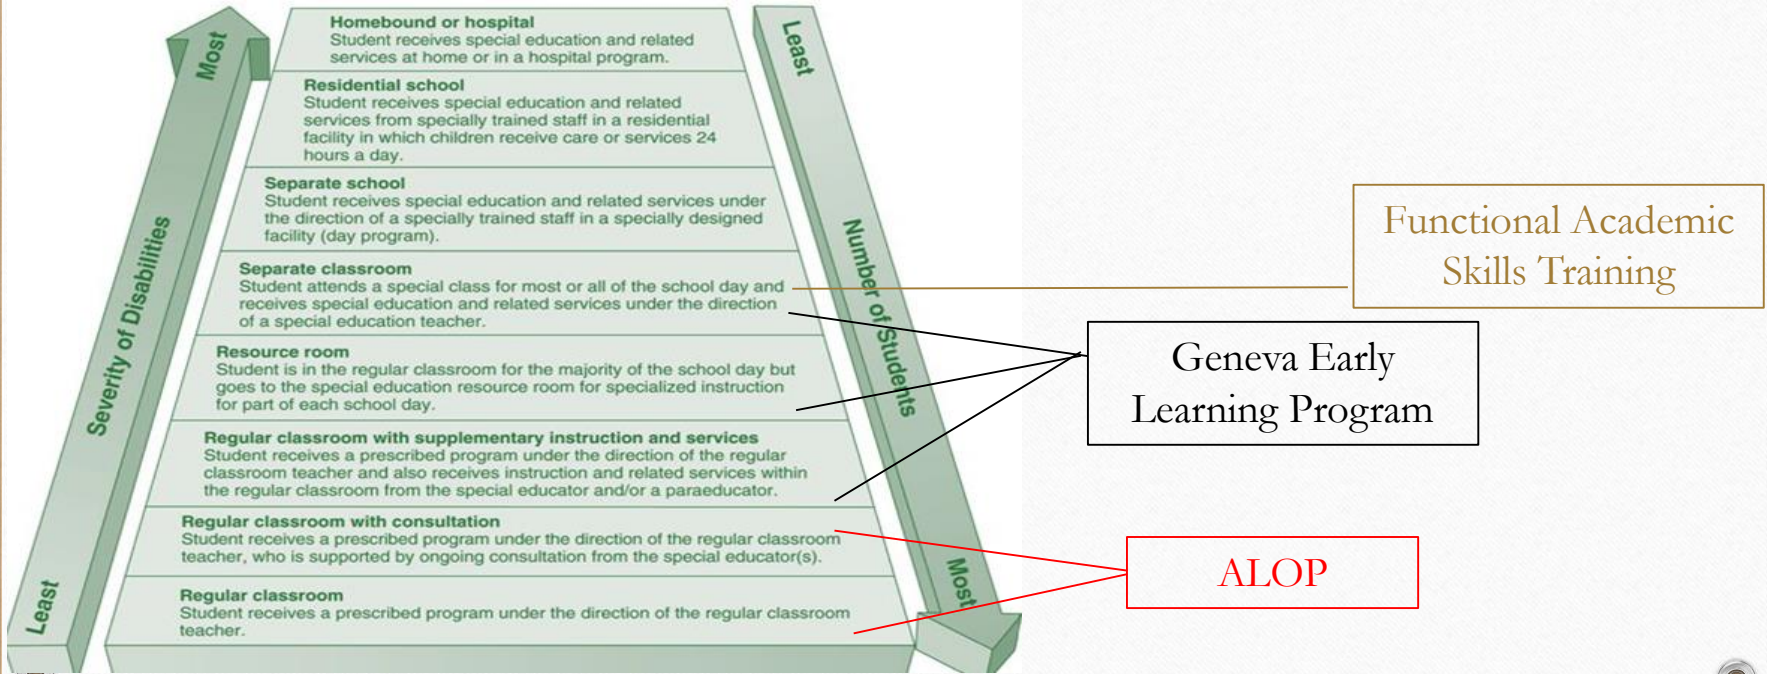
Most

Severity of Disabilities

Least

Homebound or hospital
Student receives special education and related services at home or in a hospital program.

Residential school
Student receives special education and related services from specially trained staff in a residential facility in which children receive care or services 24 hours a day.

Separate school
Student receives special education and related services under the direction of a specially trained staff in a specially designed facility (day program).

Separate classroom
Student attends a special class for most or all of the school day and receives special education and related services under the direction of a special education teacher.

Resource room
Student is in the regular classroom for the majority of the school day but goes to the special education resource room for specialized instruction for part of each school day.

Regular classroom with supplementary instruction and services
Student receives a prescribed program under the direction of the regular classroom teacher and also receives instruction and related services within the regular classroom from the special educator and/or a paraeducator.

Regular classroom with consultation
Student receives a prescribed program under the direction of the regular classroom teacher, who is supported by ongoing consultation from the special educator(s).

Regular classroom
Student receives a prescribed program under the direction of the regular classroom teacher.

Least

Number of Students

Most

Functional Academic Skills Training

Geneva Early Learning Program

ALOP